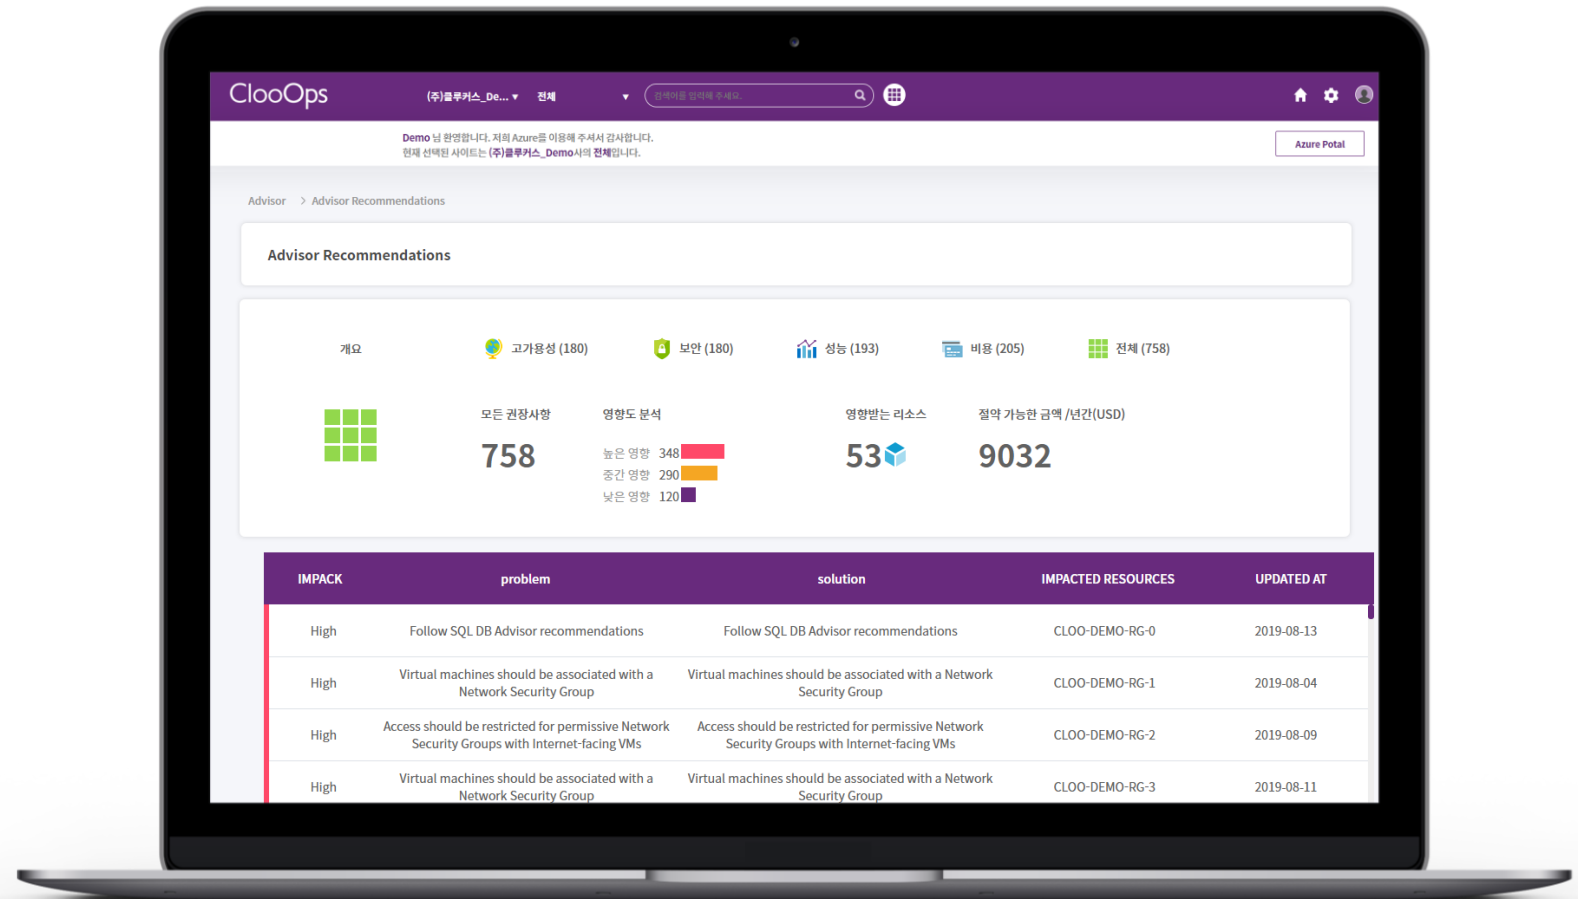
ClooOps

(주)클루커스_De... ▾ 전체 ▾

검색어를 입력해 주세요.

Demo 님 환영합니다. 저희 Azure를 이용해 주셔서 감사합니다.
현재 선택된 사이트는 (주)클루커스_Demo사의 전체입니다.

Azure Potal

Advisor > Advisor Recommendations

Advisor Recommendations

개요

고가용성 (180) 보안 (180) 성능 (193) 비용 (205) 전체 (758)

모든 권장사항
758

영향도 분석
높은 영향 348
중간 영향 290
낮은 영향 120

영향받는 리소스
53

절약 가능한 금액 /년간(USD)
9032

| IMPACK | problem | solution | IMPACTED RESOURCES | UPDATED AT |
|---|---|---|---|---|
| High | Follow SQL DB Advisor recommendations | Follow SQL DB Advisor recommendations | CLOO-DEMO-RG-0 | 2019-08-13 |
| High | Virtual machines should be associated with a Network Security Group | Virtual machines should be associated with a Network Security Group | CLOO-DEMO-RG-1 | 2019-08-04 |
| High | Access should be restricted for permissive Network Security Groups with Internet-facing VMs | Access should be restricted for permissive Network Security Groups with Internet-facing VMs | CLOO-DEMO-RG-2 | 2019-08-09 |
| High | Virtual machines should be associated with a Network Security Group | Virtual machines should be associated with a Network Security Group | CLOO-DEMO-RG-3 | 2019-08-11 |